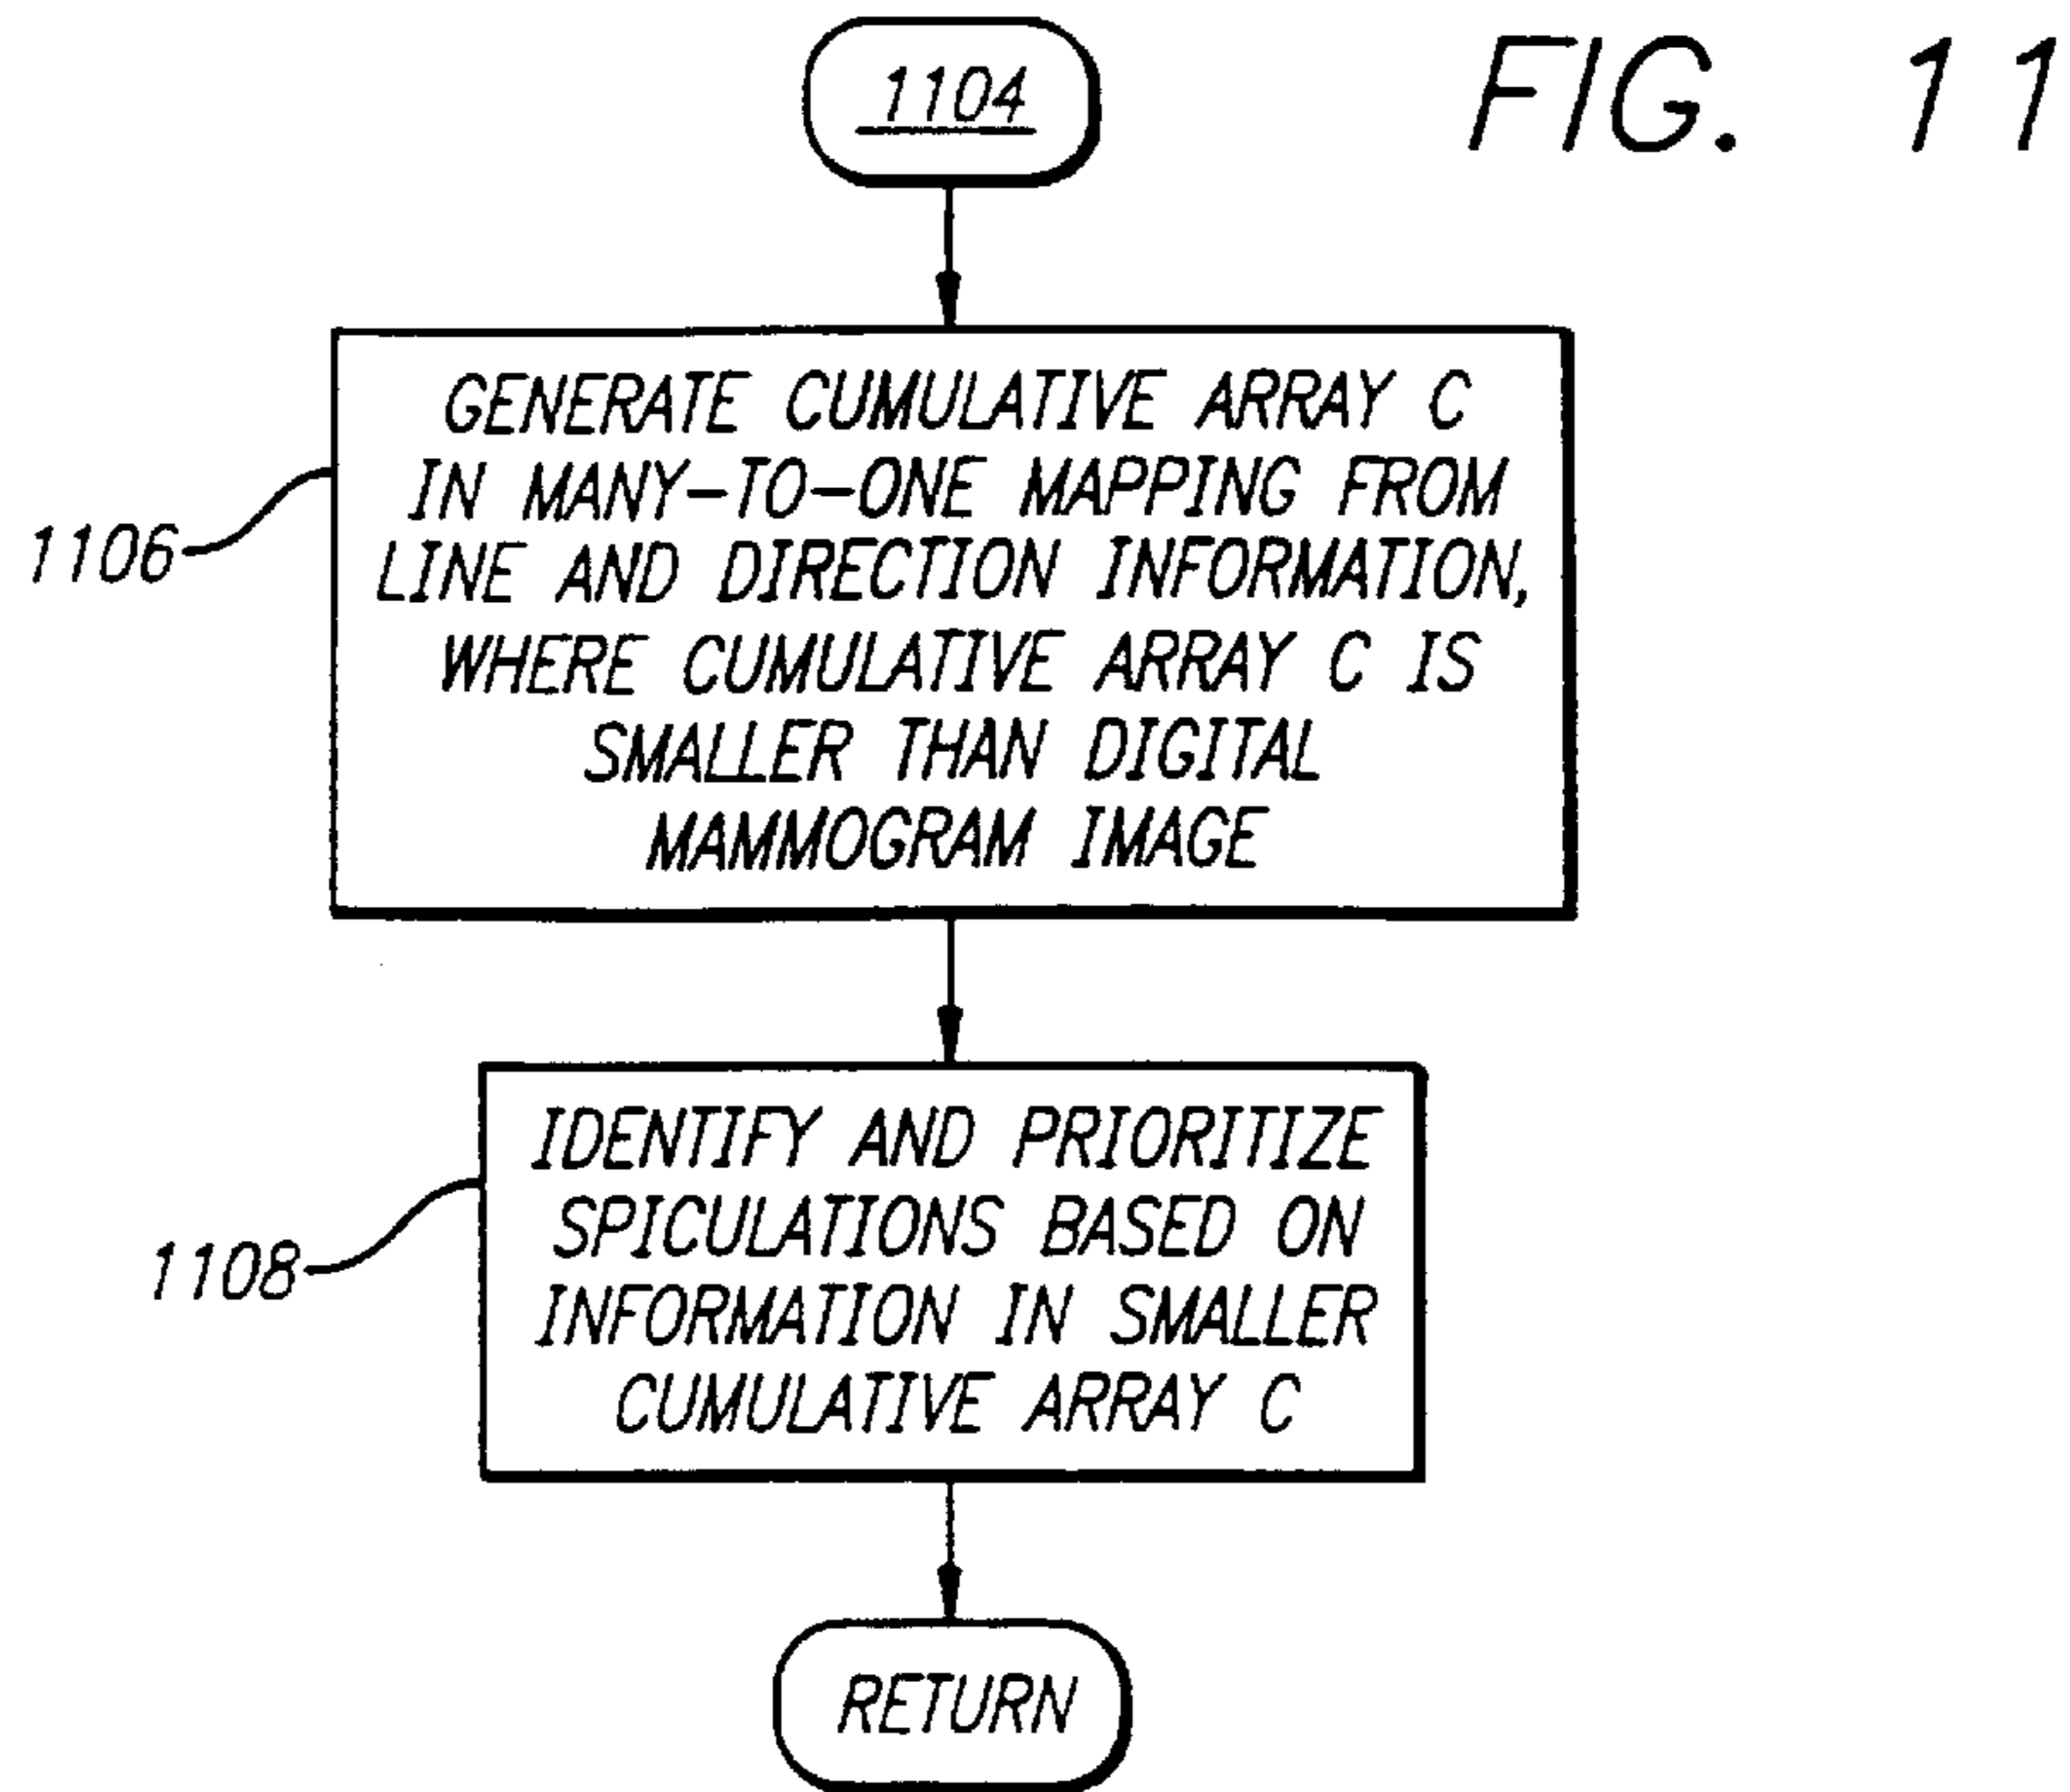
1104

FIG. 11

1106

GENERATE CUMULATIVE ARRAY C IN MANY-TO-ONE MAPPING FROM LINE AND DIRECTION INFORMATION, WHERE CUMULATIVE ARRAY C IS SMALLER THAN DIGITAL MAMMOGRAM IMAGE

1108

IDENTIFY AND PRIORITIZE SPICULATIONS BASED ON INFORMATION IN SMALLER CUMULATIVE ARRAY C

RETURN